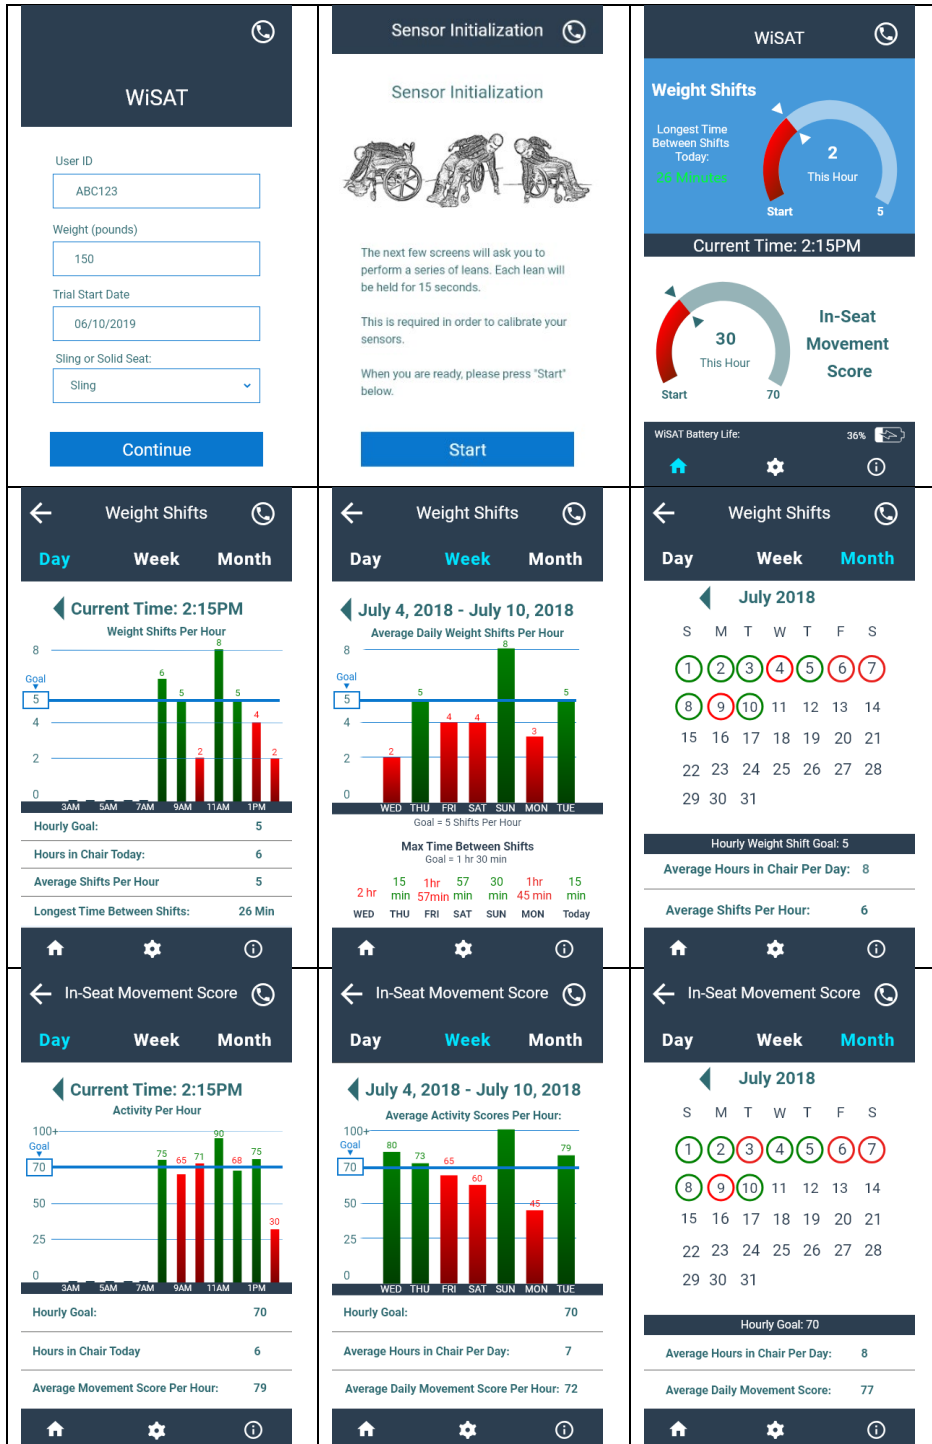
WiSAT

User ID
ABC123
Weight (pounds)
150
Trial Start Date
06/10/2019
Sling or Solid Seat:
Sling
Continue

Sensor Initialization
Sensor Initialization

The next few screens will ask you to perform a series of leans. Each lean will be held for 15 seconds.

This is required in order to calibrate your sensors.

When you are ready, please press "Start" below.

Start

WiSAT
Weight Shifts
Longest Time Between Shifts Today:
26 Minutes
2
This Hour
Start
5
Current Time: 2:15PM
30
This Hour
Start
70
In-Seat Movement Score
WiSAT Battery Life:
36%

Weight Shifts
Day Week Month
Current Time: 2:15PM
Weight Shifts Per Hour
8
Goal
5
4
2
0
6 5 2 8 5 4 2
3AM 5AM 7AM 9AM 11AM 1PM
Hourly Goal: 5
Hours in Chair Today: 6
Average Shifts Per Hour 5
Longest Time Between Shifts: 26 Min

Weight Shifts
Day Week Month
July 4, 2018 - July 10, 2018
Average Daily Weight Shifts Per Hour
8
Goal
5
4
2
0
2 5 4 4 8 3 5
WED THU FRI SAT SUN MON TUE
Goal = 5 Shifts Per Hour
Max Time Between Shifts
Goal = 1 hr 30 min
2 hr 15 min 1hr 57min 57 min 30 min 1hr 45 min 15 min
WED THU FRI SAT SUN MON Today

Weight Shifts
Day Week Month
July 2018
S M T W T F S
1 2 3 4 5 6 7
8 9 10 11 12 13 14
15 16 17 18 19 20 21
22 23 24 25 26 27 28
29 30 31
Hourly Weight Shift Goal: 5
Average Hours in Chair Per Day: 8
Average Shifts Per Hour: 6

In-Seat Movement Score
Day Week Month
Current Time: 2:15PM
Activity Per Hour
100+
Goal
70
50
25
0
75 65 71 90 68 75 30
3AM 5AM 7AM 9AM 11AM 1PM
Hourly Goal: 70
Hours in Chair Today 6
Average Movement Score Per Hour: 79

In-Seat Movement Score
Day Week Month
July 4, 2018 - July 10, 2018
Average Activity Scores Per Hour:
100+
Goal
70
50
25
0
80 73 65 60 45 79
WED THU FRI SAT SUN MON TUE
Hourly Goal: 70
Average Hours in Chair Per Day: 7
Average Daily Movement Score Per Hour: 72

In-Seat Movement Score
Day Week Month
July 2018
S M T W T F S
1 2 3 4 5 6 7
8 9 10 11 12 13 14
15 16 17 18 19 20 21
22 23 24 25 26 27 28
29 30 31
Hourly Goal: 70
Average Hours in Chair Per Day: 8
Average Daily Movement Score: 77